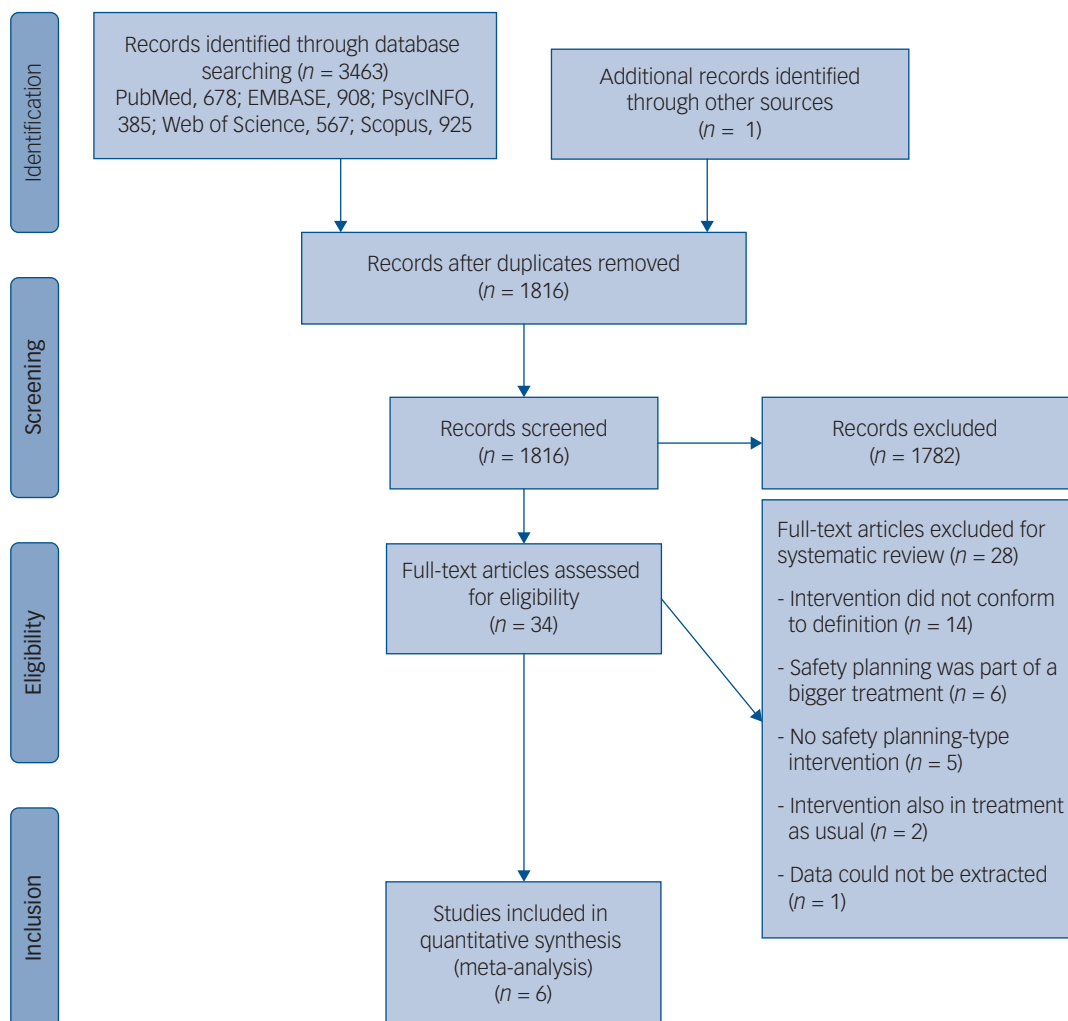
Identification

Records identified through database searching ($n$ = 3463)
PubMed, 678; EMBASE, 908; PsycINFO, 385; Web of Science, 567; Scopus, 925

Additional records identified through other sources
($n$ = 1)

Records after duplicates removed
($n$ = 1816)

Screening

Records screened
($n$ = 1816)

Records excluded
($n$ = 1782)

Eligibility

Full-text articles assessed for eligibility
($n$ = 34)

Full-text articles excluded for systematic review ($n$ = 28)

- Intervention did not conform to definition ($n$ = 14)

- Safety planning was part of a bigger treatment ($n$ = 6)

- No safety planning-type intervention ($n$ = 5)

- Intervention also in treatment as usual ($n$ = 2)

- Data could not be extracted ($n$ = 1)

Inclusion

Studies included in quantitative synthesis (meta-analysis)
($n$ = 6)